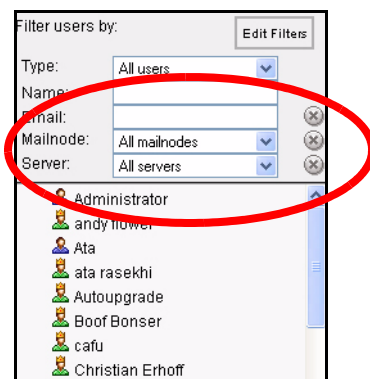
Filter users by:

Edit Filters

Type: All users

Name:

Email:

Mailnode: All mailnodes

Server: All servers

Administrator

andy flower

Ata

ata rasekhi

Autoupgrade

Boof Bonser

cafu

Christian Erhoff